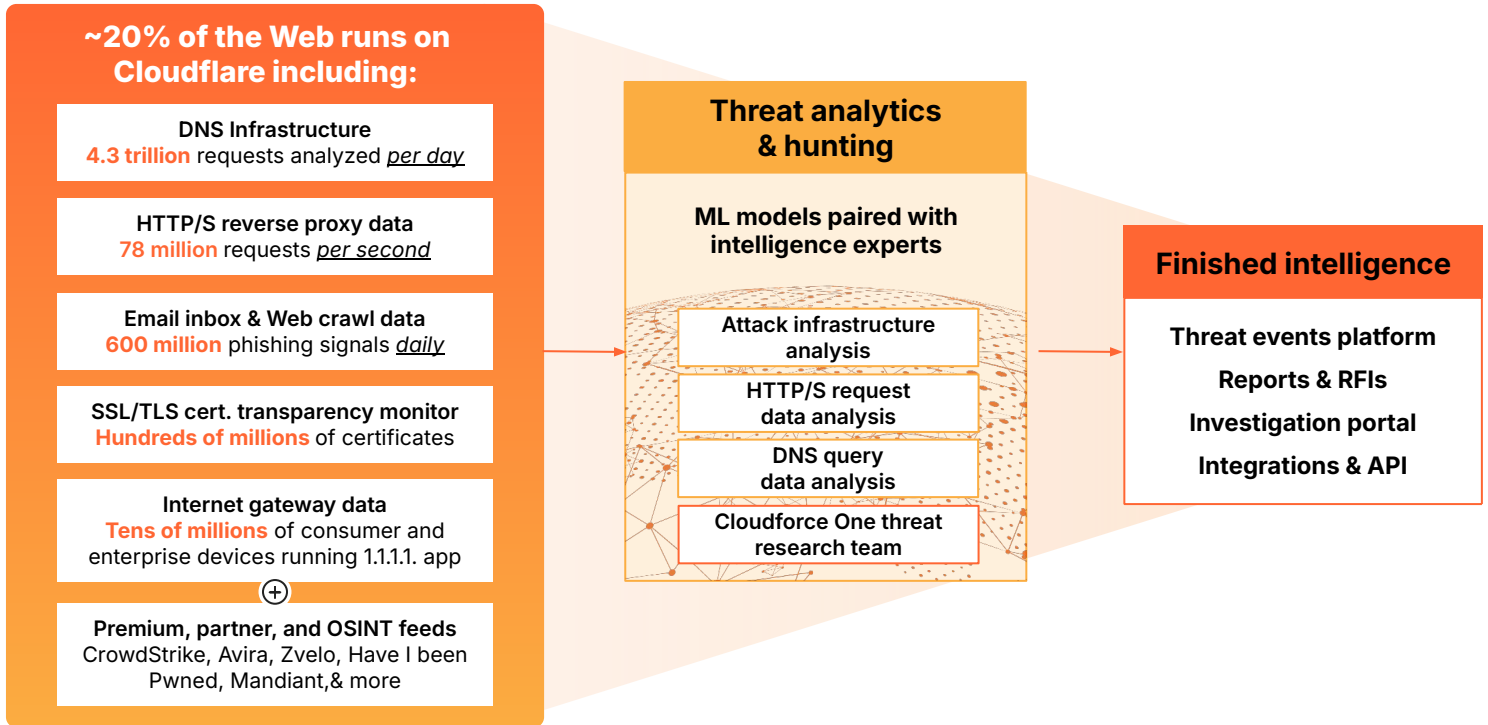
~20% of the Web runs on Cloudflare including:

DNS Infrastructure
4.3 trillion requests analyzed per day

HTTP/S reverse proxy data
78 million requests per second

Email inbox & Web crawl data
600 million phishing signals daily

SSL/TLS cert. transparency monitor
Hundreds of millions of certificates

Internet gateway data
Tens of millions of consumer and enterprise devices running 1.1.1.1. app

+

Premium, partner, and OSINT feeds
CrowdStrike, Avira, Zvelo, Have I been Pwned, Mandiant,& more

Threat analytics & hunting

ML models paired with intelligence experts

Attack infrastructure analysis

HTTP/S request data analysis

DNS query data analysis

Cloudforce One threat research team

Finished intelligence

Threat events platform
Reports & RFIs
Investigation portal
Integrations & API